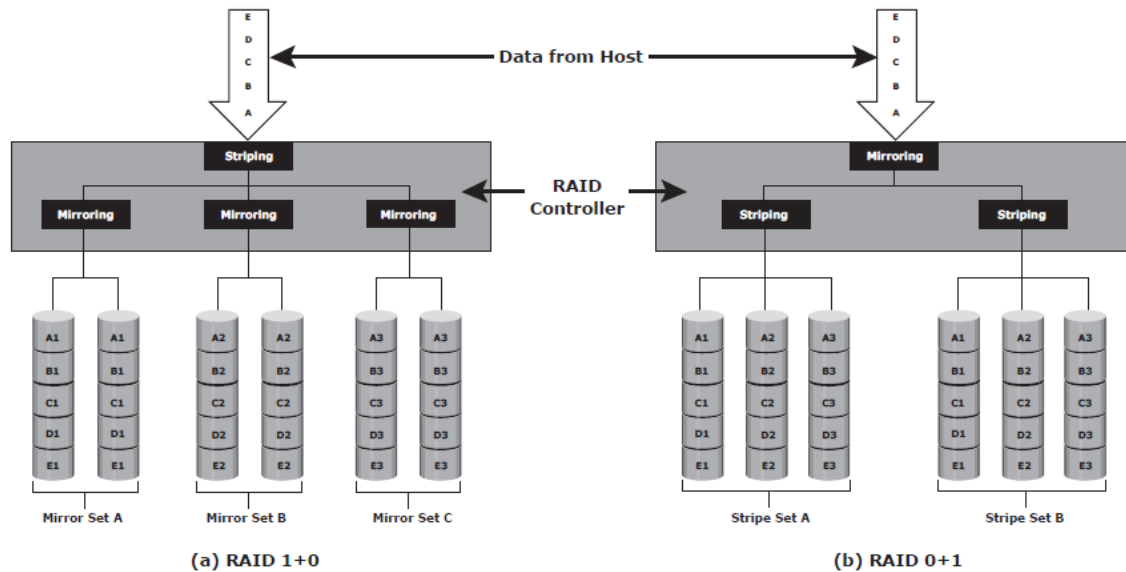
E
D
C
B
A

Data from Host

E
D
C
B
A

Striping

Mirroring

Mirroring

Mirroring

RAID Controller

Mirroring

Striping

Striping

A1 B1 C1 D1 E1

A1 B1 C1 D1 E1

A2 B2 C2 D2 E2

A2 B2 C2 D2 E2

A3 B3 C3 D3 E3

A3 B3 C3 D3 E3

Mirror Set A

Mirror Set B

Mirror Set C

A1 B1 C1 D1 E1

A2 B2 C2 D2 E2

A3 B3 C3 D3 E3

A1 B1 C1 D1 E1

A2 B2 C2 D2 E2

A3 B3 C3 D3 E3

Stripe Set A

Stripe Set B

(a) RAID 1+0

(b) RAID 0+1